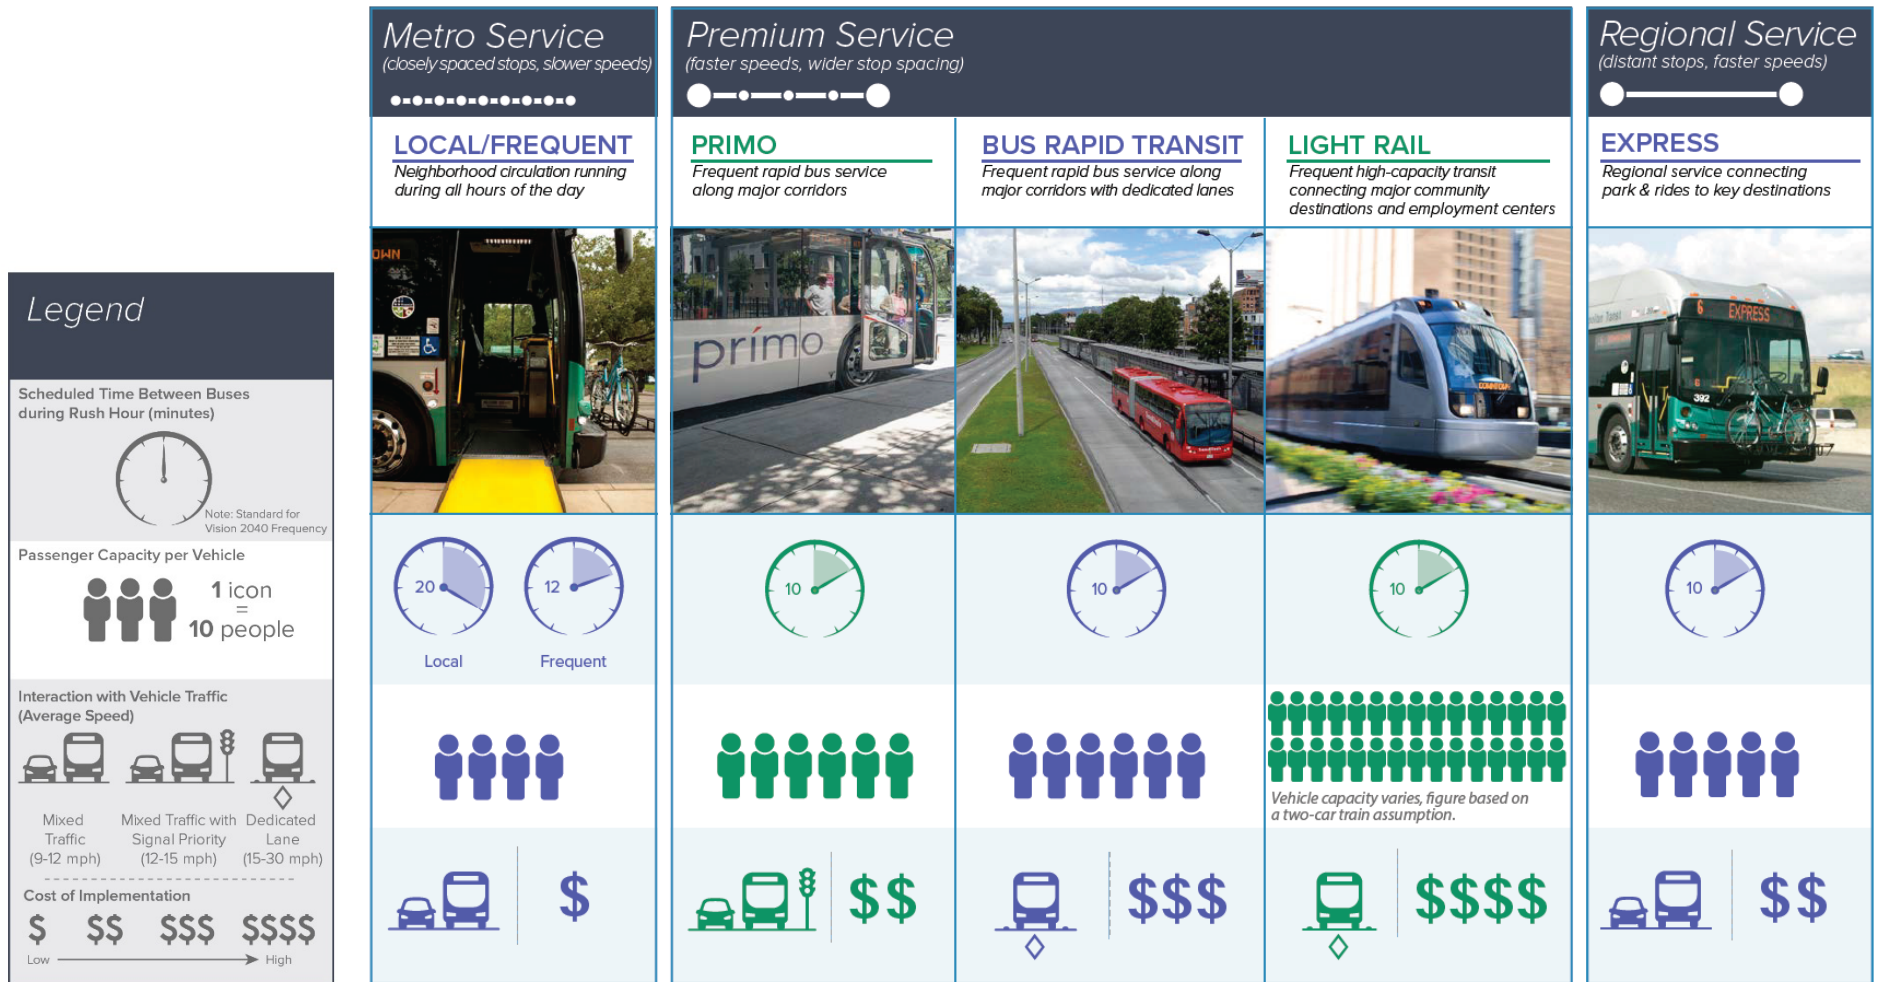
Legend

Scheduled Time Between Buses during Rush Hour (minutes)

Note: Standard for Vision 2040 Frequency

Passenger Capacity per Vehicle

1 icon = 10 people

Interaction with Vehicle Traffic (Average Speed)

Mixed Traffic (9-12 mph)

Mixed Traffic with Signal Priority (12-15 mph)

Dedicated Lane (15-30 mph)

Cost of Implementation

$ $$ $$$ $$$$

Low High

Metro Service
(closely spaced stops, slower speeds)

LOCAL/FREQUENT
Neighborhood circulation running during all hours of the day

OWN

20 Local

12 Frequent

$

Premium Service
(faster speeds, wider stop spacing)

PRIMO
Frequent rapid bus service along major corridors

primo

10

$$

BUS RAPID TRANSIT
Frequent rapid bus service along major corridors with dedicated lanes

10

$$$

LIGHT RAIL
Frequent high-capacity transit connecting major community destinations and employment centers

10

Vehicle capacity varies, figure based on a two-car train assumption.

$$$$

Regional Service
(distant stops, faster speeds)

EXPRESS
Regional service connecting park & rides to key destinations

6 EXPRESS

392

10

$$